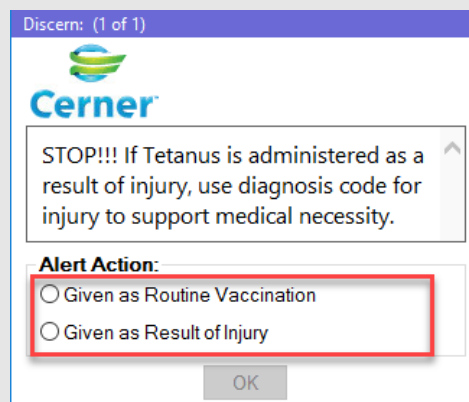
Discern: (1 of 1)

Cerner

STOP!!! If Tetanus is administered as a result of injury, use diagnosis code for injury to support medical necessity.

Alert Action:

Given as Routine Vaccination

Given as Result of Injury

OK